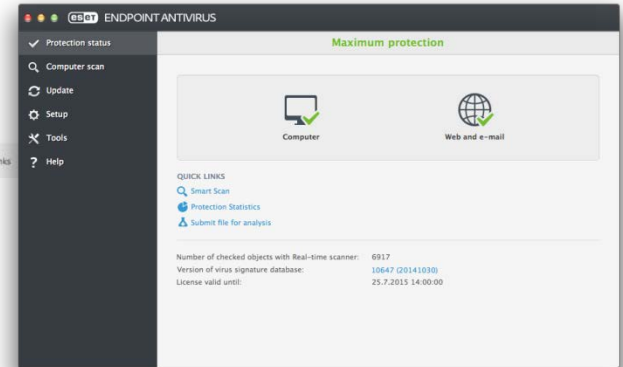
eset ENDPOINT ANTIVIRUS

Protection status
Computer scan
Update
Setup
Tools
Help

nks

Maximum protection

Computer

Web and e-mail

QUICK LINKS
Smart Scan
Protection Statistics
Submit file for analysis

| | |
|---|---|
| Number of checked objects with Real-time scanner: | 6917 |
| Version of virus signature database: | 10647 (20141030) |
| License valid until: | 25.7.2015 14:00:00 |